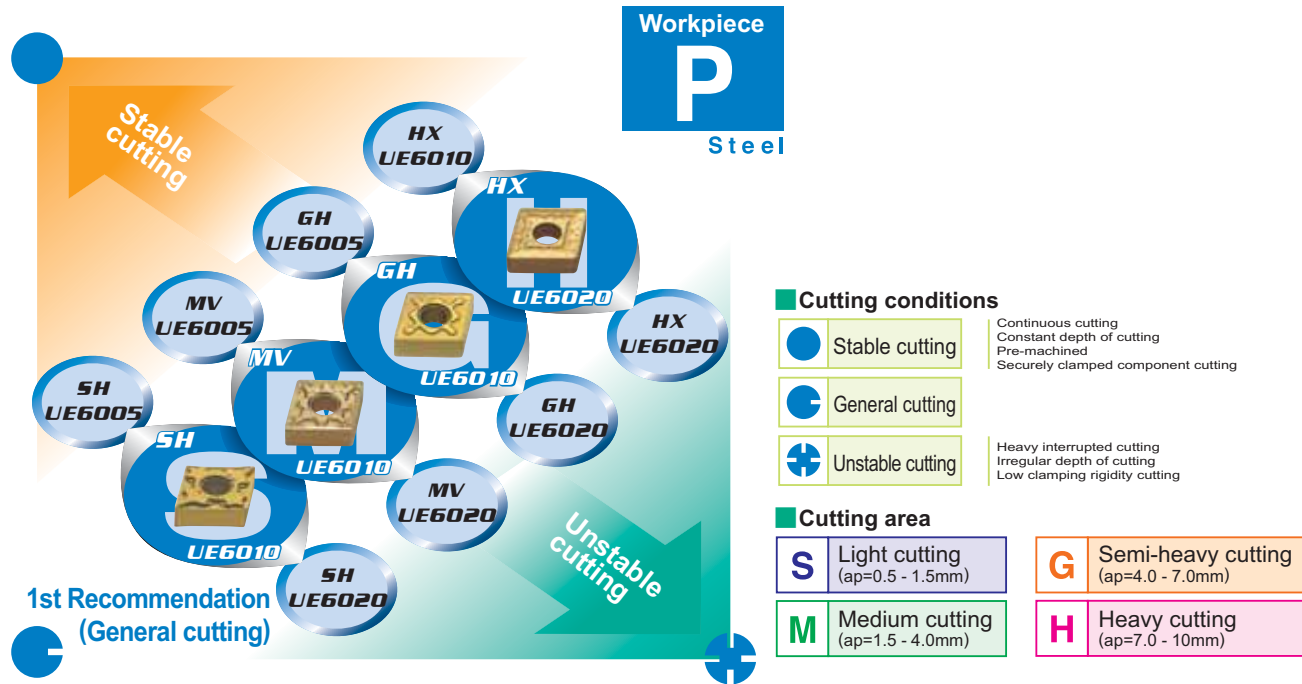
Workpiece
P
Steel

Stable cutting

HX
UE6010

HX
UE6020

GH
UE6005

GH
UE6010

MV
UE6005

HX
UE6020

MV
UE6010

SH
UE6005

GH
UE6020

SH
UE6010

MV
UE6020

SH
UE6020

Unstable cutting

1st Recommendation
(General cutting)

Cutting conditions

Stable cutting
Continuous cutting
Constant depth of cutting
Pre-machined
Securely clamped component cutting

General cutting

Unstable cutting
Heavy interrupted cutting
Irregular depth of cutting
Low clamping rigidity cutting

Cutting area

| S | Light cutting (ap=0.5 - 1.5mm) | G | Semi-heavy cutting (ap=4.0 - 7.0mm) |
|---|---|---|---|
| M | Medium cutting (ap=1.5 - 4.0mm) | H | Heavy cutting (ap=7.0 - 10mm) |